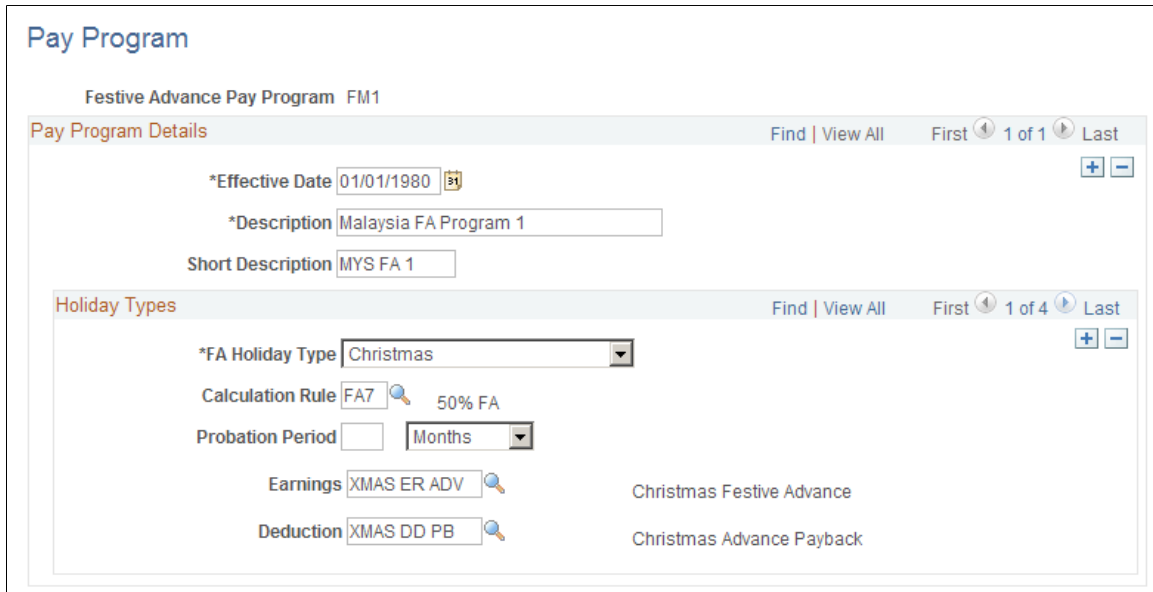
Pay Program

Festive Advance Pay Program FM1

Pay Program Details

Find | View All First 1 of 1 Last

*Effective Date 01/01/1980

*Description Malaysia FA Program 1

Short Description MYS FA 1

Holiday Types

Find | View All First 1 of 4 Last

*FA Holiday Type Christmas

Calculation Rule FA7 50% FA

Probation Period Months

Earnings XMAS ER ADV Christmas Festive Advance

Deduction XMAS DD PB Christmas Advance Payback